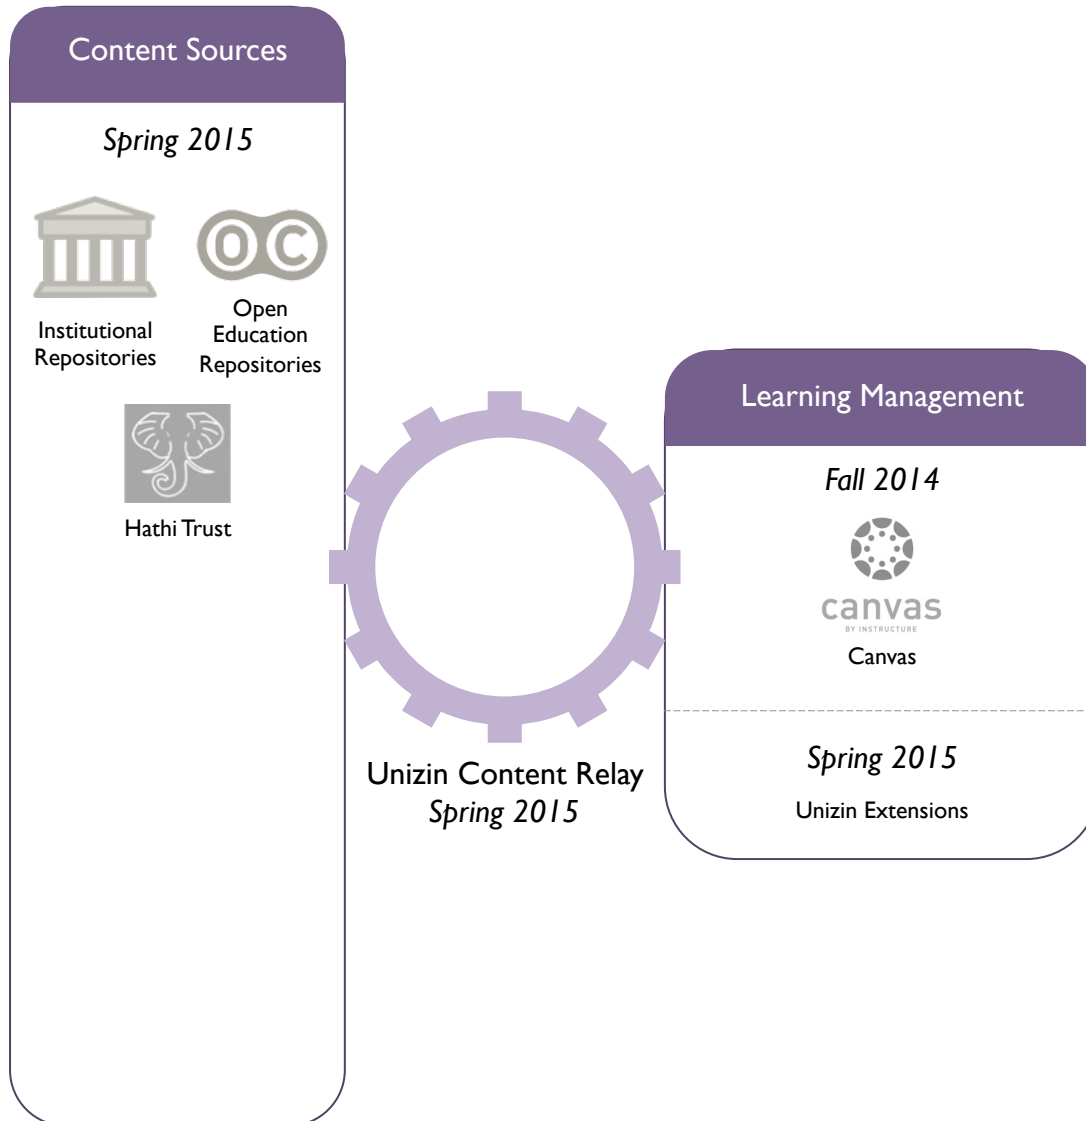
Content Sources

Spring 2015

Institutional Repositories

Open Education Repositories

Hathi Trust

Unizin Content Relay
Spring 2015

Learning Management

Fall 2014

canvas
BY INSTRUCTURE

Canvas

Spring 2015

Unizin Extensions